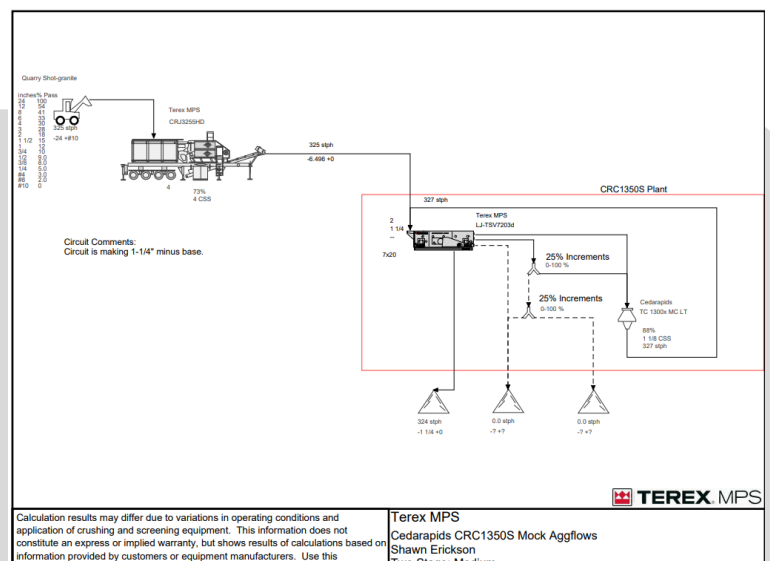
Quarry Shot-granite

| inches | % Pass |
|---|---|
| 24 | 100 |
| 12 | 54 |
| 8 | 41 |
| 6 | 33 |
| 4 | 30 |
| 3 | 28 |
| 2 | 18 |
| 1 1/2 | 15 |
| 1 | 12 |
| 3/4 | 10 |
| 1/2 | 8.0 |
| 3/8 | 8.0 |
| 1/4 | 5.0 |
| #4 | 3.0 |
| #8 | 2.0 |
| #10 | 0 |

325 stph
-24 +#10

Terex MPS
CRJ3255HD

4

73%
4 CSS

325 stph
-6.496 +0

CRC1350S Plant

327 stph

2
1 1/4

7x20

Terex MPS
LJ-TSV7203d

25% Increments
0-100 %

25% Increments
0-100 %

Cedarapids
TC 1300x MC LT

88%
1 1/8 CSS
327 stph

Circuit Comments:
Circuit is making 1-1/4" minus base.

324 stph
-1 1/4 +0

0.0 stph
-? +?

0.0 stph
-? +?

TEREX. MPS

Calculation results may differ due to variations in operating conditions and application of crushing and screening equipment. This information does not constitute an express or implied warranty, but shows results of calculations based on information provided by customers or equipment manufacturers. Use this

Terex MPS
Cedarapids CRC1350S Mock Aggflows
Shawn Erickson
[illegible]